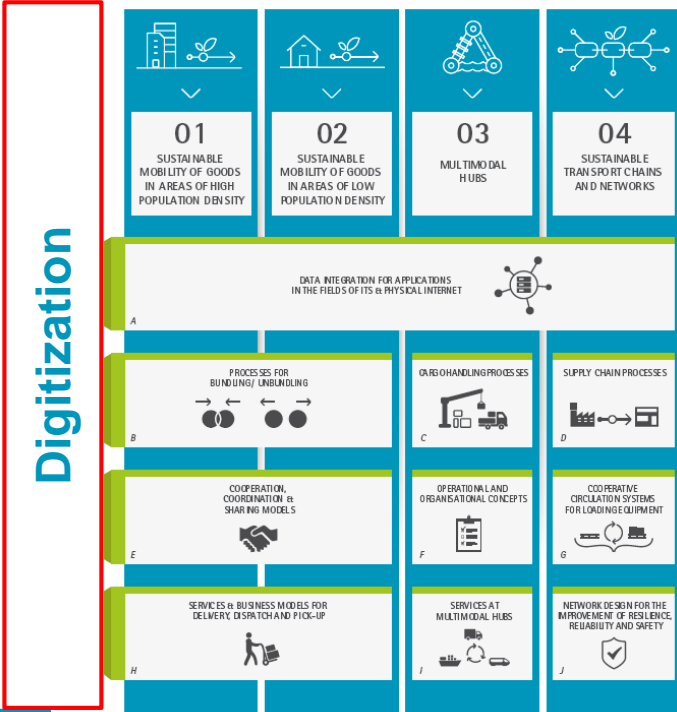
Digitization

01
SUSTAINABLE MOBILITY OF GOODS IN AREAS OF HIGH POPULATION DENSITY

02
SUSTAINABLE MOBILITY OF GOODS IN AREAS OF LOW POPULATION DENSITY

03
MULTIMODAL HUBS

04
SUSTAINABLE TRANSPORT CHAINS AND NETWORKS

DATA INTEGRATION FOR APPLICATIONS IN THE FIELDS OF ITS & PHYSICAL INTERNET
A

PROCESSES FOR BUNDLING/ UNBUNDLING
B

CARGO HANDLING PROCESSES
C

SUPPLY CHAIN PROCESSES
D

COOPERATION, COORDINATION & SHARING MODELS
E

OPERATIONAL AND ORGANISATIONAL CONCEPTS
F

COOPERATIVE CIRCULATION SYSTEMS FOR LOADING EQUIPMENT
G

SERVICES & BUSINESS MODELS FOR DELIVERY, DISPATCH AND PICK-UP
H

SERVICES AT MULTIMODAL HUBS
I

NETWORK DESIGN FOR THE IMPROVEMENT OF RESILIENCE, RELIABILITY AND SAFETY
J